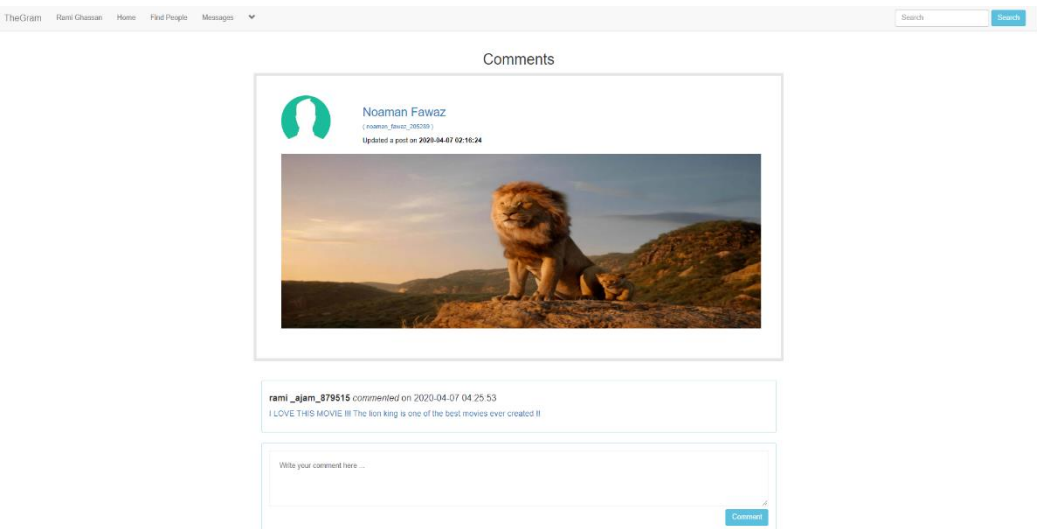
TheGram Rami Ghassan Home Find People Messages

Search Search

Comments

Noaman Fawaz
( noaman_fawaz_086289 )
Updated a post on 2020-04-07 02:16:24

rami _ajam_879515 commented on 2020-04-07 04:25:53
I LOVE THIS MOVIE !!! The lion king is one of the best movies ever created !!

Write your comment here ...

Comment